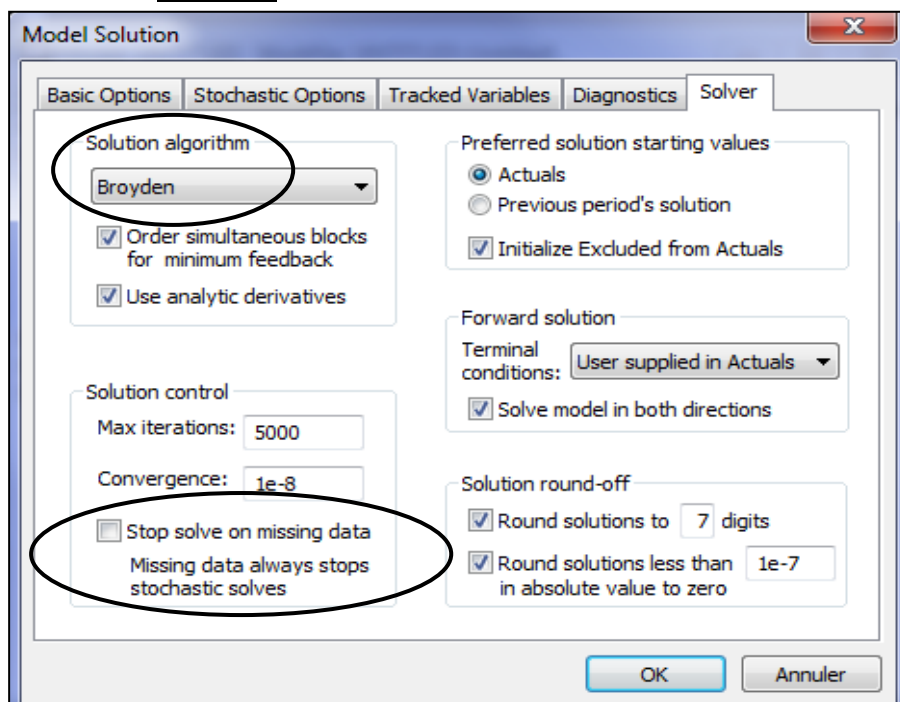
Model Solution

Basic Options | Stochastic Options | Tracked Variables | Diagnostics | Solver

Solution algorithm
Broyden
Order simultaneous blocks for minimum feedback
Use analytic derivatives

Preferred solution starting values
Actuals
Previous period's solution
Initialize Excluded from Actuals

Forward solution
Terminal conditions: User supplied in Actuals
Solve model in both directions

Solution control
Max iterations: 5000
Convergence: 1e-8
Stop solve on missing data
Missing data always stops stochastic solves

Solution round-off
Round solutions to 7 digits
Round solutions less than 1e-7 in absolute value to zero

OK
Annuler